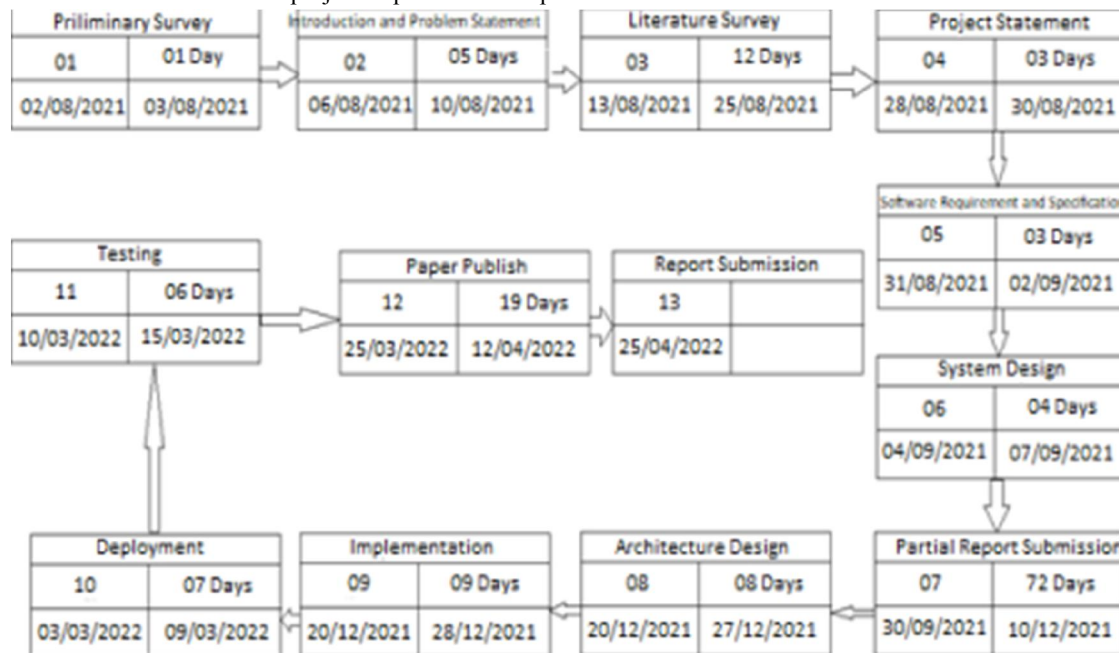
Priliminary Survey

| 01 | 01 Day |
|---|---|
| 02/08/2021 | 03/08/2021 |

Introduction and Problem Statement

| 02 | 05 Days |
|---|---|
| 06/08/2021 | 10/08/2021 |

Literature Survey

| 03 | 12 Days |
|---|---|
| 13/08/2021 | 25/08/2021 |

Project Statement

| 04 | 03 Days |
|---|---|
| 28/08/2021 | 30/08/2021 |

Software Requirement and Specification

| 05 | 03 Days |
|---|---|
| 31/08/2021 | 02/09/2021 |

System Design

| 06 | 04 Days |
|---|---|
| 04/09/2021 | 07/09/2021 |

Partial Report Submission

| 07 | 72 Days |
|---|---|
| 30/09/2021 | 10/12/2021 |

Architecture Design

| 08 | 08 Days |
|---|---|
| 20/12/2021 | 27/12/2021 |

Implementation

| 09 | 09 Days |
|---|---|
| 20/12/2021 | 28/12/2021 |

Deployment

| 10 | 07 Days |
|---|---|
| 03/03/2022 | 09/03/2022 |

Testing

| 11 | 06 Days |
|---|---|
| 10/03/2022 | 15/03/2022 |

Paper Publish

| 12 | 19 Days |
|---|---|
| 25/03/2022 | 12/04/2022 |

Report Submission

| 13 | |
|---|---|
| 25/04/2022 | |